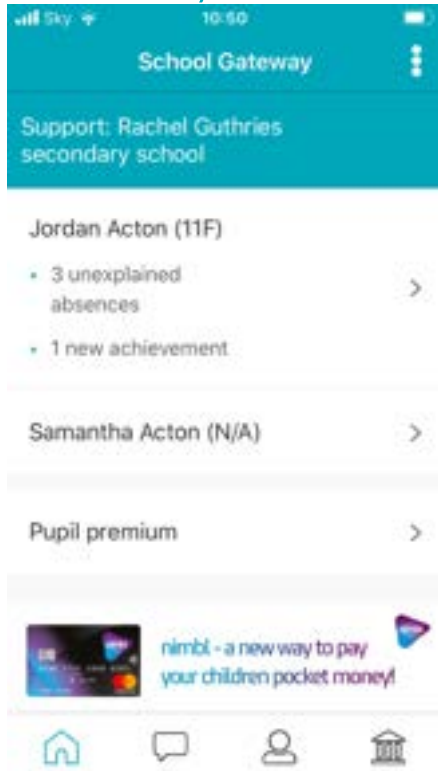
Sky 10:50

School Gateway

Support: Rachel Guthries secondary school

Jordan Acton (11F)

• 3 unexplained absences

• 1 new achievement

Samantha Acton (N/A)

Pupil premium

nimbl - a new way to pay your children pocket money!